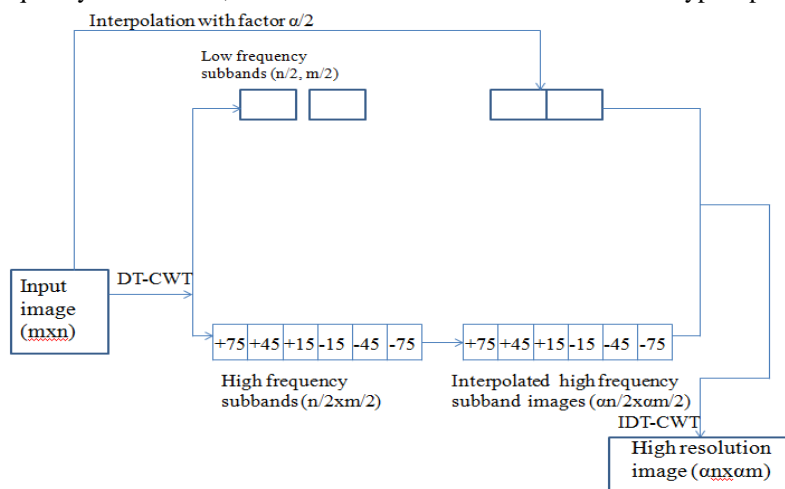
Interpolation with factor α/2

Low frequency subbands (n/2, m/2)

Input image (mxn)

DT-CWT

| +75 | +45 | +15 | -15 | -45 | -75 |
|---|---|---|---|---|---|

| +75 | +45 | +15 | -15 | -45 | -75 |
|---|---|---|---|---|---|

High frequency subbands (n/2xm/2)

Interpolated high frequency subband images (αn/2xαm/2)

IDT-CWT

High resolution image (αnxαm)